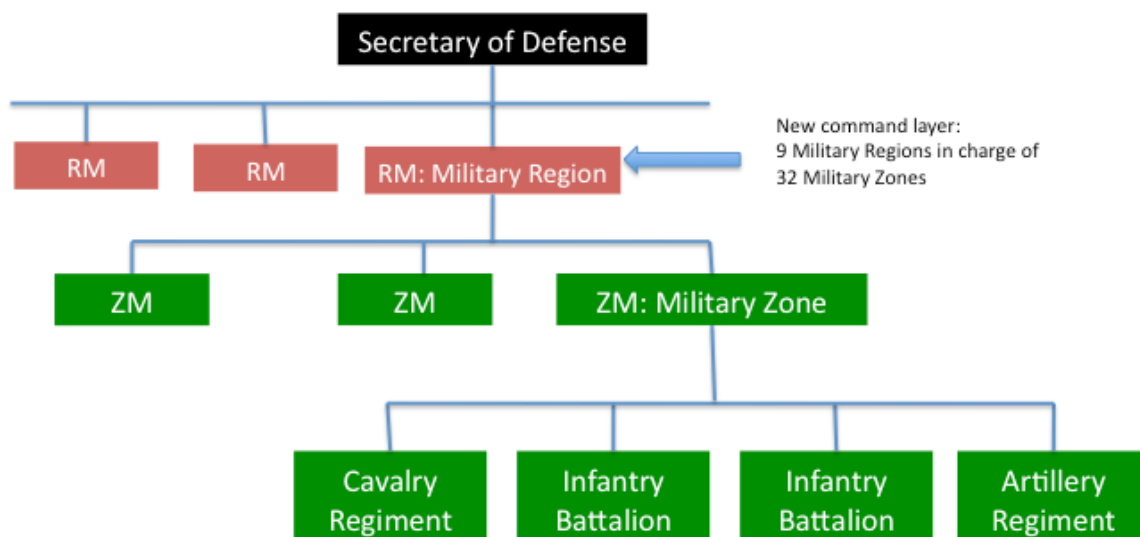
Secretary of Defense

RM

RM

RM: Military Region

New command layer:
9 Military Regions in charge of
32 Military Zones

ZM

ZM

ZM: Military Zone

Cavalry Regiment

Infantry Battalion

Infantry Battalion

Artillery Regiment